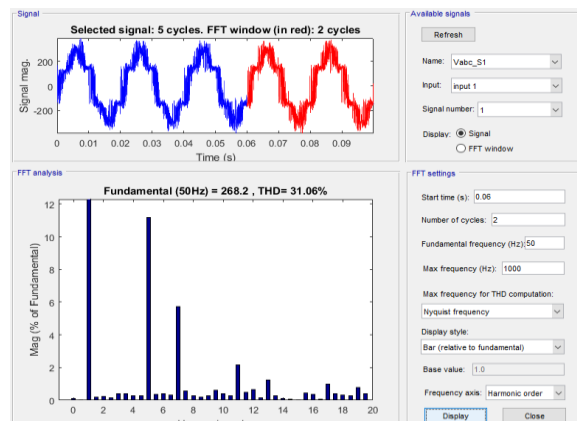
Signal

Selected signal: 5 cycles. FFT window (in red): 2 cycles

Signal mag.

200

0

-200

0 0.01 0.02 0.03 0.04 0.05 0.06 0.07 0.08 0.09

Time (s)

Available signals

Refresh

Name: Vabc_S1

Input: input 1

Signal number: 1

Display: Signal

FFT window

FFT analysis

Fundamental (50Hz) = 268.2 , THD= 31.06%

Mag (% of Fundamental)

12

10

8

6

4

2

0

0 2 4 6 8 10 12 14 16 18 20

FFT settings

Start time (s): 0.06

Number of cycles: 2

Fundamental frequency (Hz): 50

Max frequency (Hz): 1000

Max frequency for THD computation:

Nyquist frequency

Display style:

Bar (relative to fundamental)

Base value: 1.0

Frequency axis: Harmonic order

Display

Close